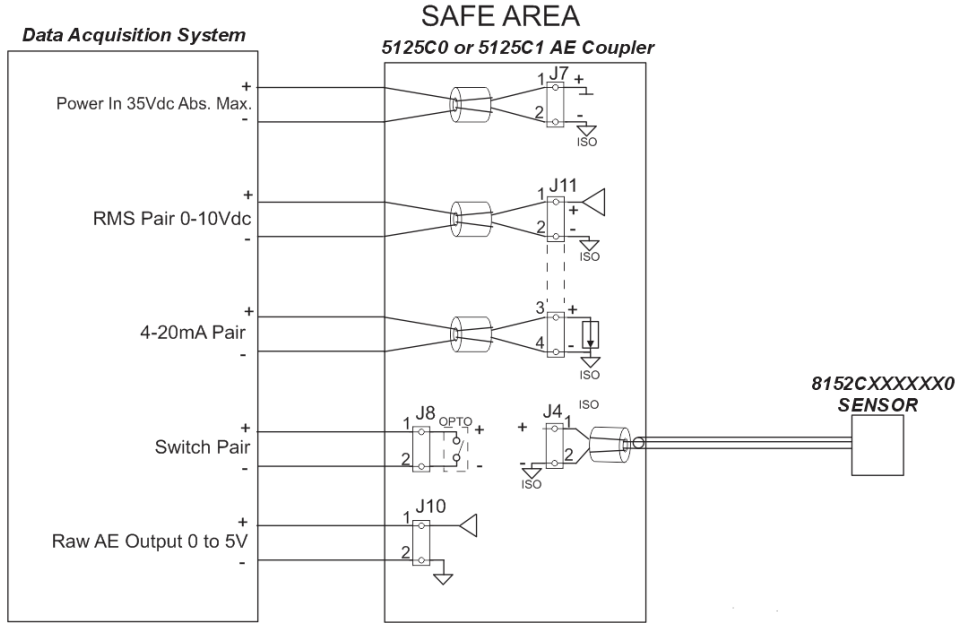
SAFE AREA

Data Acquisition System

5125C0 or 5125C1 AE Coupler

+
Power In 35Vdc Abs. Max.
-

J7
1 +
2 -
ISO

+
RMS Pair 0-10Vdc
-

J11
1 +
2 -
ISO

+
4-20mA Pair
-

3 +
4 -
ISO

+
Switch Pair
-

J8
1
2
OPTO
+
-

ISO
J4
+
1
2
-
ISO

8152CXXXXXX0
SENSOR

+
Raw AE Output 0 to 5V
-

J10
1
2